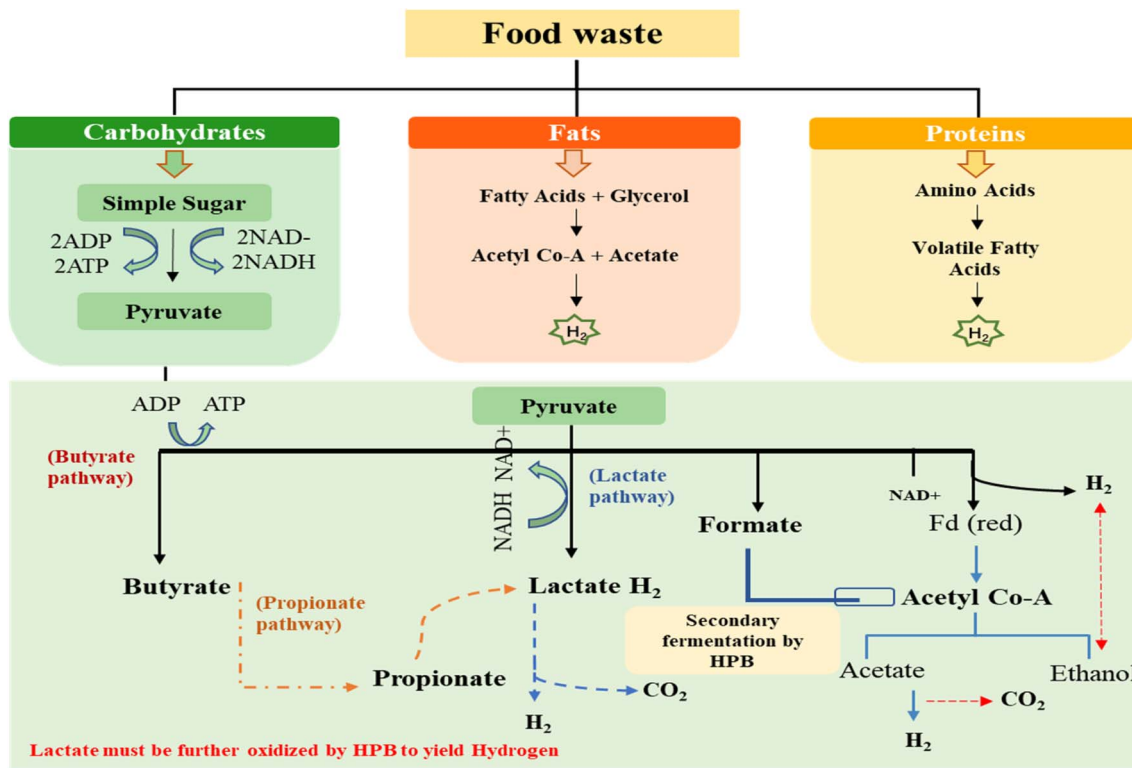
Food waste

Carbohydrates

Simple Sugar

2ADP
2ATP

2NAD-
2NADH

Pyruvate

Fats

Fatty Acids + Glycerol

Acetyl Co-A + Acetate

$H_2$

Proteins

Amino Acids

Volatile Fatty Acids

$H_2$

ADP ATP

Pyruvate

(Butyrate pathway)

NADH NAD+

(Lactate pathway)

Formate

NAD+

Fd (red)

$H_2$

Butyrate

(Propionate pathway)

Lactate $H_2$

Secondary fermentation by HPB

Acetyl Co-A

Propionate

$CO_2$

$H_2$

Acetate

Ethanol

$CO_2$

$H_2$

Lactate must be further oxidized by HPB to yield Hydrogen